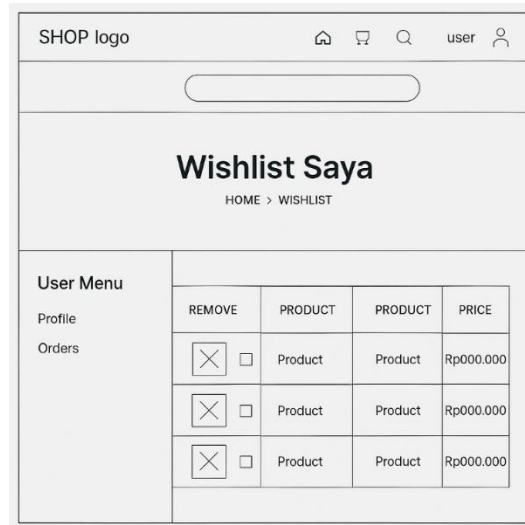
SHOP logo user

Wishlist Saya

HOME > WISHLIST

User Menu

Profile

Orders

| REMOVE | PRODUCT | PRODUCT | PRICE |
|---|---|---|---|
| | Product | Product | Rp000.000 |
| | Product | Product | Rp000.000 |
| | Product | Product | Rp000.000 |